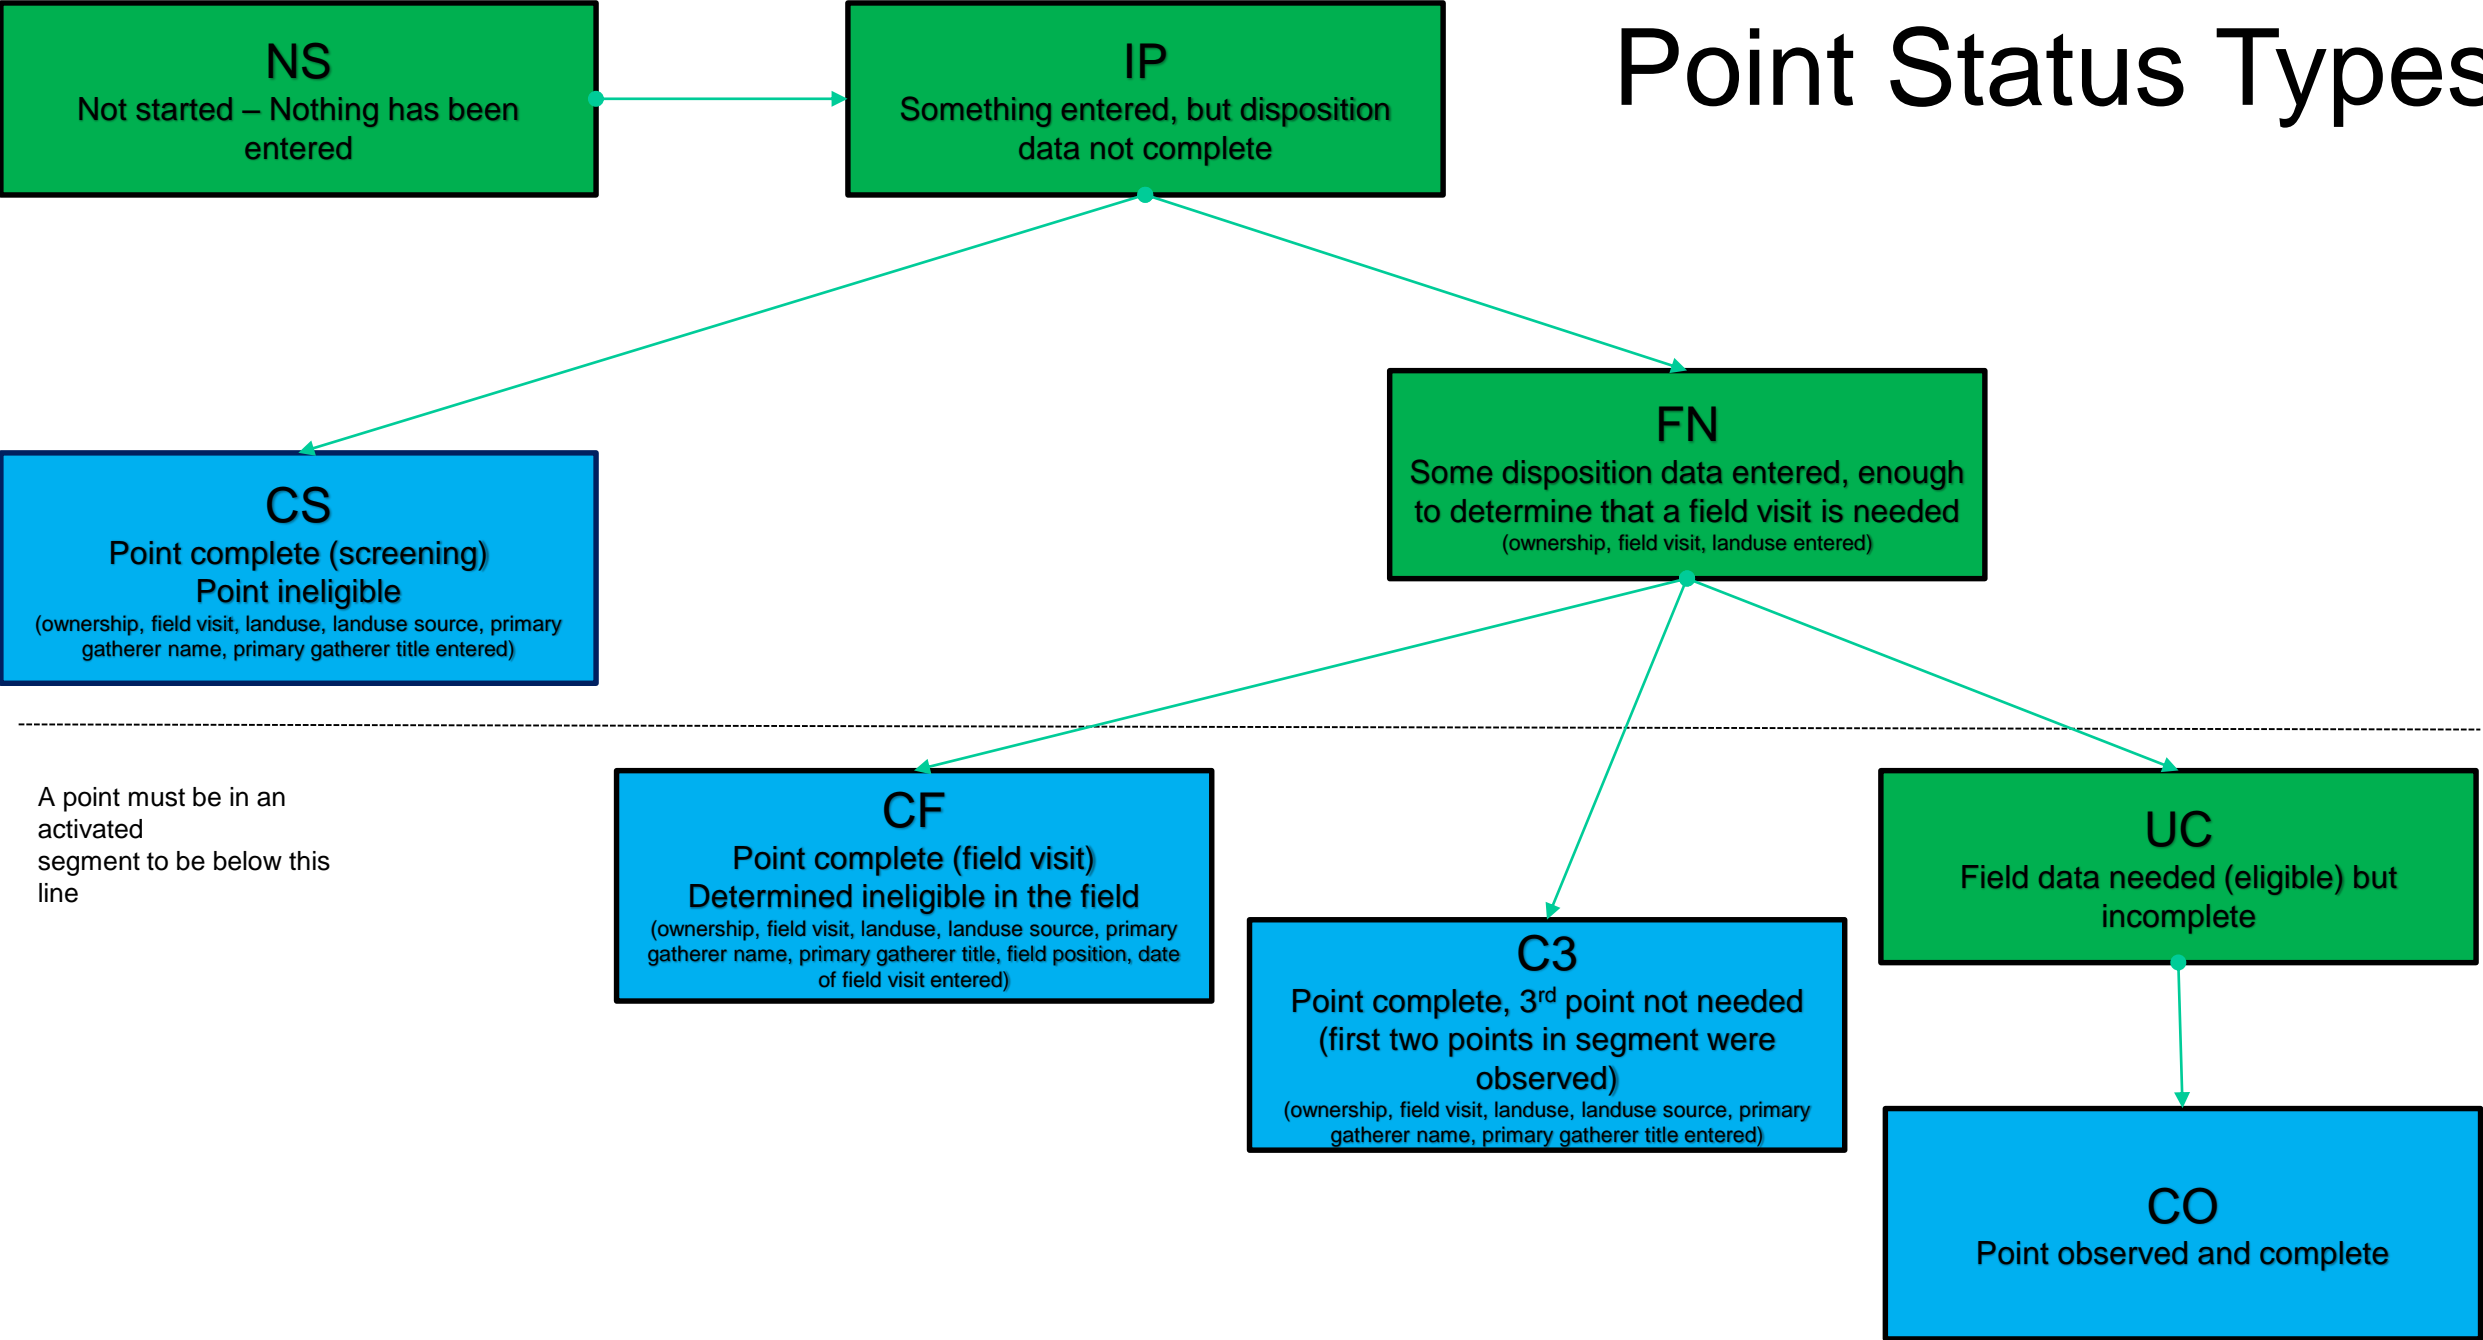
Point Status Types

NS
Not started – Nothing has been entered

IP
Something entered, but disposition data not complete

CS
Point complete (screening)
Point ineligible
(ownership, field visit, landuse, landuse source, primary gatherer name, primary gatherer title entered)

FN
Some disposition data entered, enough to determine that a field visit is needed
(ownership, field visit, landuse entered)

A point must be in an activated
segment to be below this line

CF
Point complete (field visit)
Determined ineligible in the field
(ownership, field visit, landuse, landuse source, primary gatherer name, primary gatherer title, field position, date of field visit entered)

C3
Point complete, 3$^{rd}$ point not needed (first two points in segment were observed)
(ownership, field visit, landuse, landuse source, primary gatherer name, primary gatherer title entered)

UC
Field data needed (eligible) but incomplete

CO
Point observed and complete